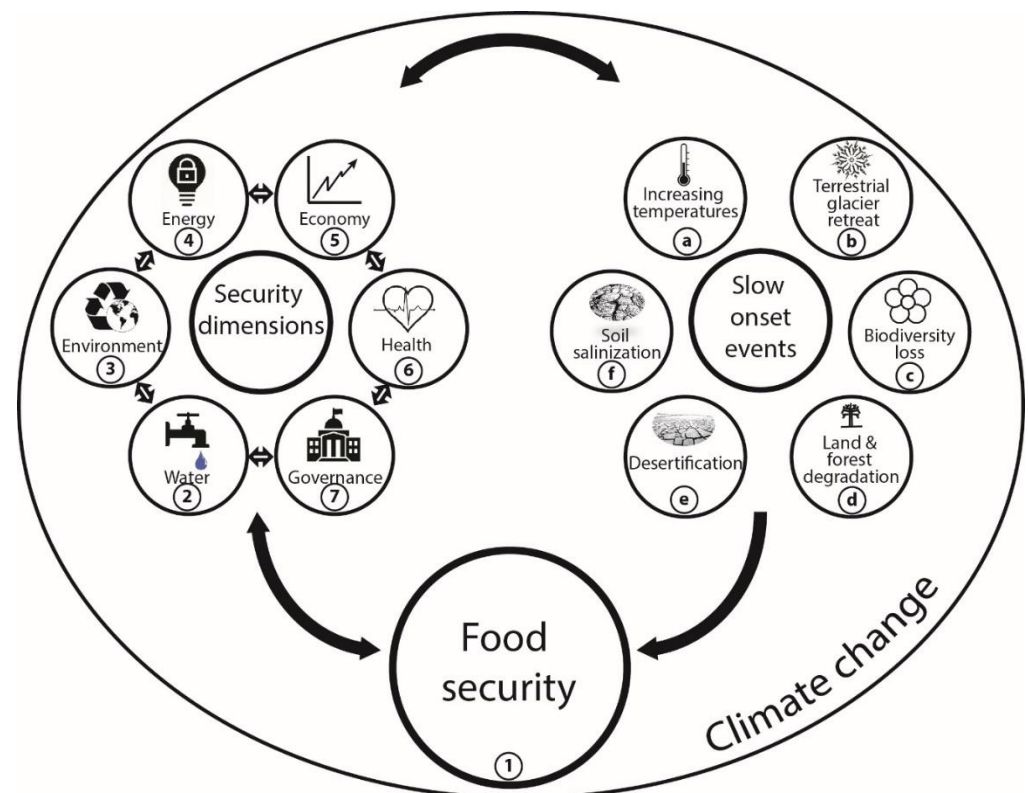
Energy
4
Economy
5
Security dimensions
Environment
3
Health
6
Water
2
Governance
7
Increasing temperatures
a
Terrestrial glacier retreat
b
Soil salinization
f
Slow onset events
Biodiversity loss
c
Desertification
e
Land & forest degradation
d
Food security
1
Climate change